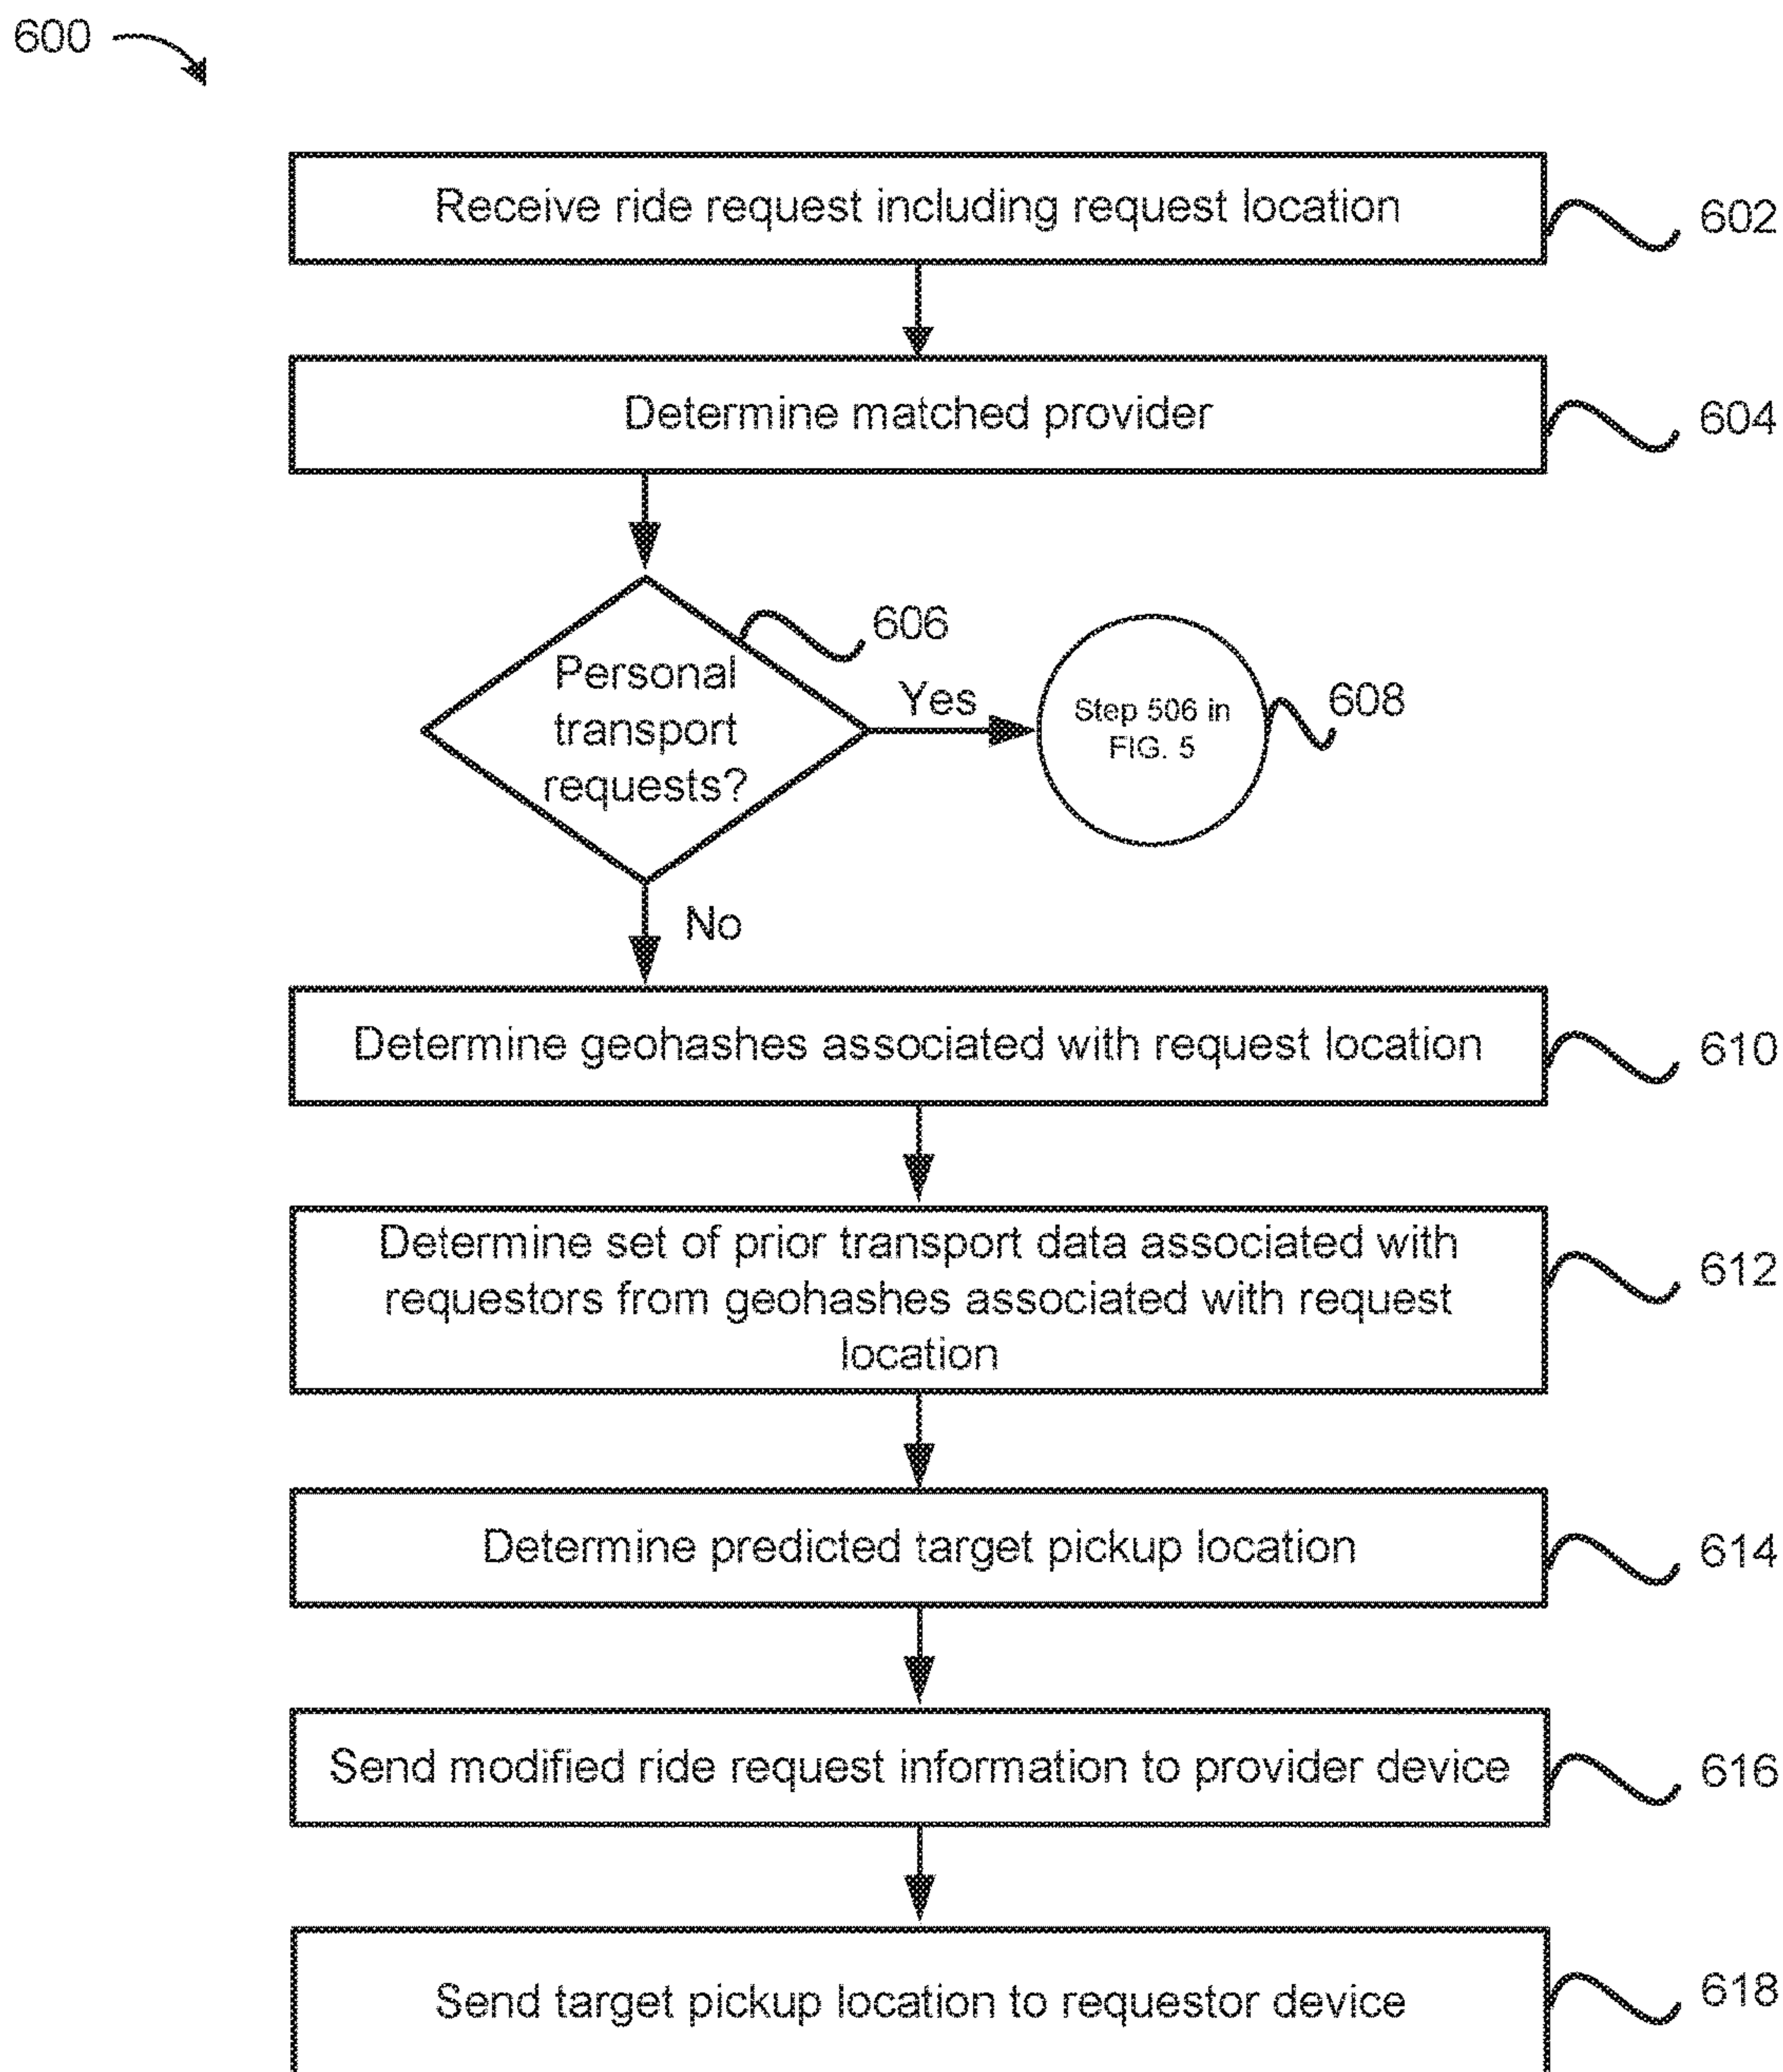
600

Receive ride request including request location

602

Determine matched provider

604

Personal transport requests?

606

Yes

Step 506 in FIG. 5

608

No

Determine geohashes associated with request location

610

Determine set of prior transport data associated with requestors from geohashes associated with request location

612

Determine predicted target pickup location

614

Send modified ride request information to provider device

616

Send target pickup location to requestor device

618